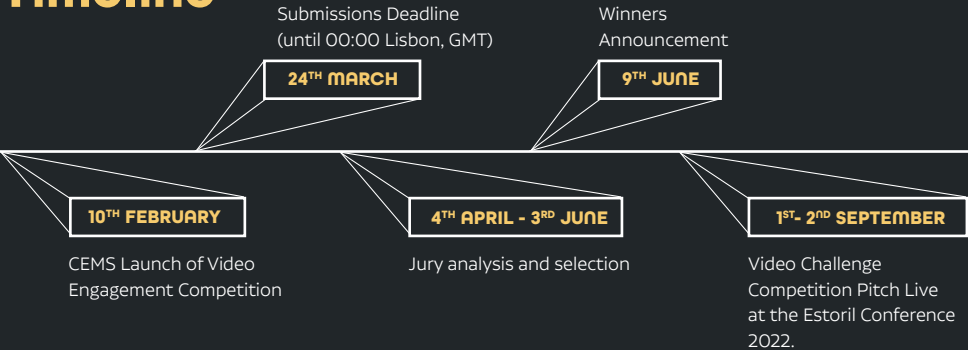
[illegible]

Submissions Deadline (until 00:00 Lisbon, GMT)

24TH MARCH

Winners Announcement

9TH JUNE

10TH FEBRUARY

CEMS Launch of Video Engagement Competition

4TH APRIL - 3RD JUNE

Jury analysis and selection

1ST- 2ND SEPTEMBER

Video Challenge Competition Pitch Live at the Estoril Conference 2022.